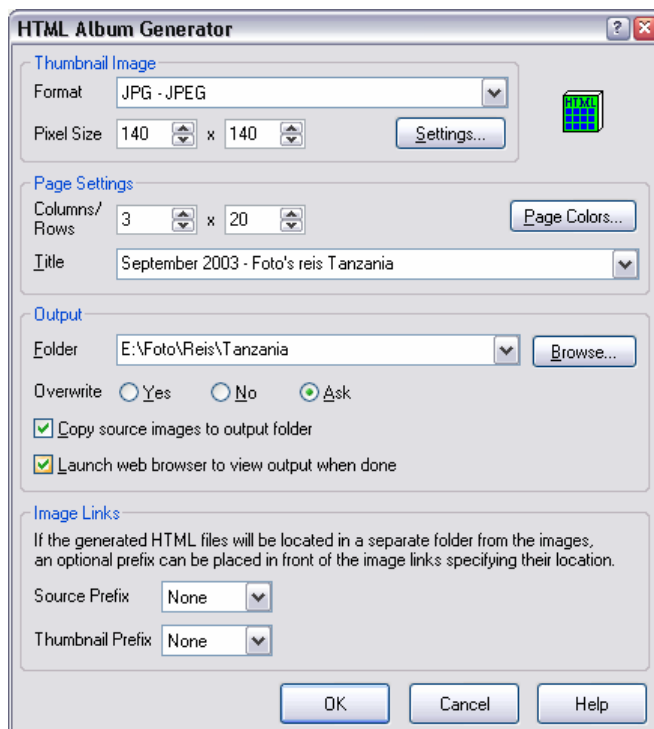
HTML Album Generator

Thumbnail Image

Format JPG - JPEG

Pixel Size 140 x 140 Settings...

HTML

Page Settings

Columns/ Rows 3 x 20 Page Colors...

Title September 2003 - Foto's reis Tanzania

Output

Folder E:\Foto\Reis\Tanzania Browse...

Overwrite Yes No Ask

Copy source images to output folder

Launch web browser to view output when done

Image Links

If the generated HTML files will be located in a separate folder from the images, an optional prefix can be placed in front of the image links specifying their location.

Source Prefix None

Thumbnail Prefix None

OK Cancel Help